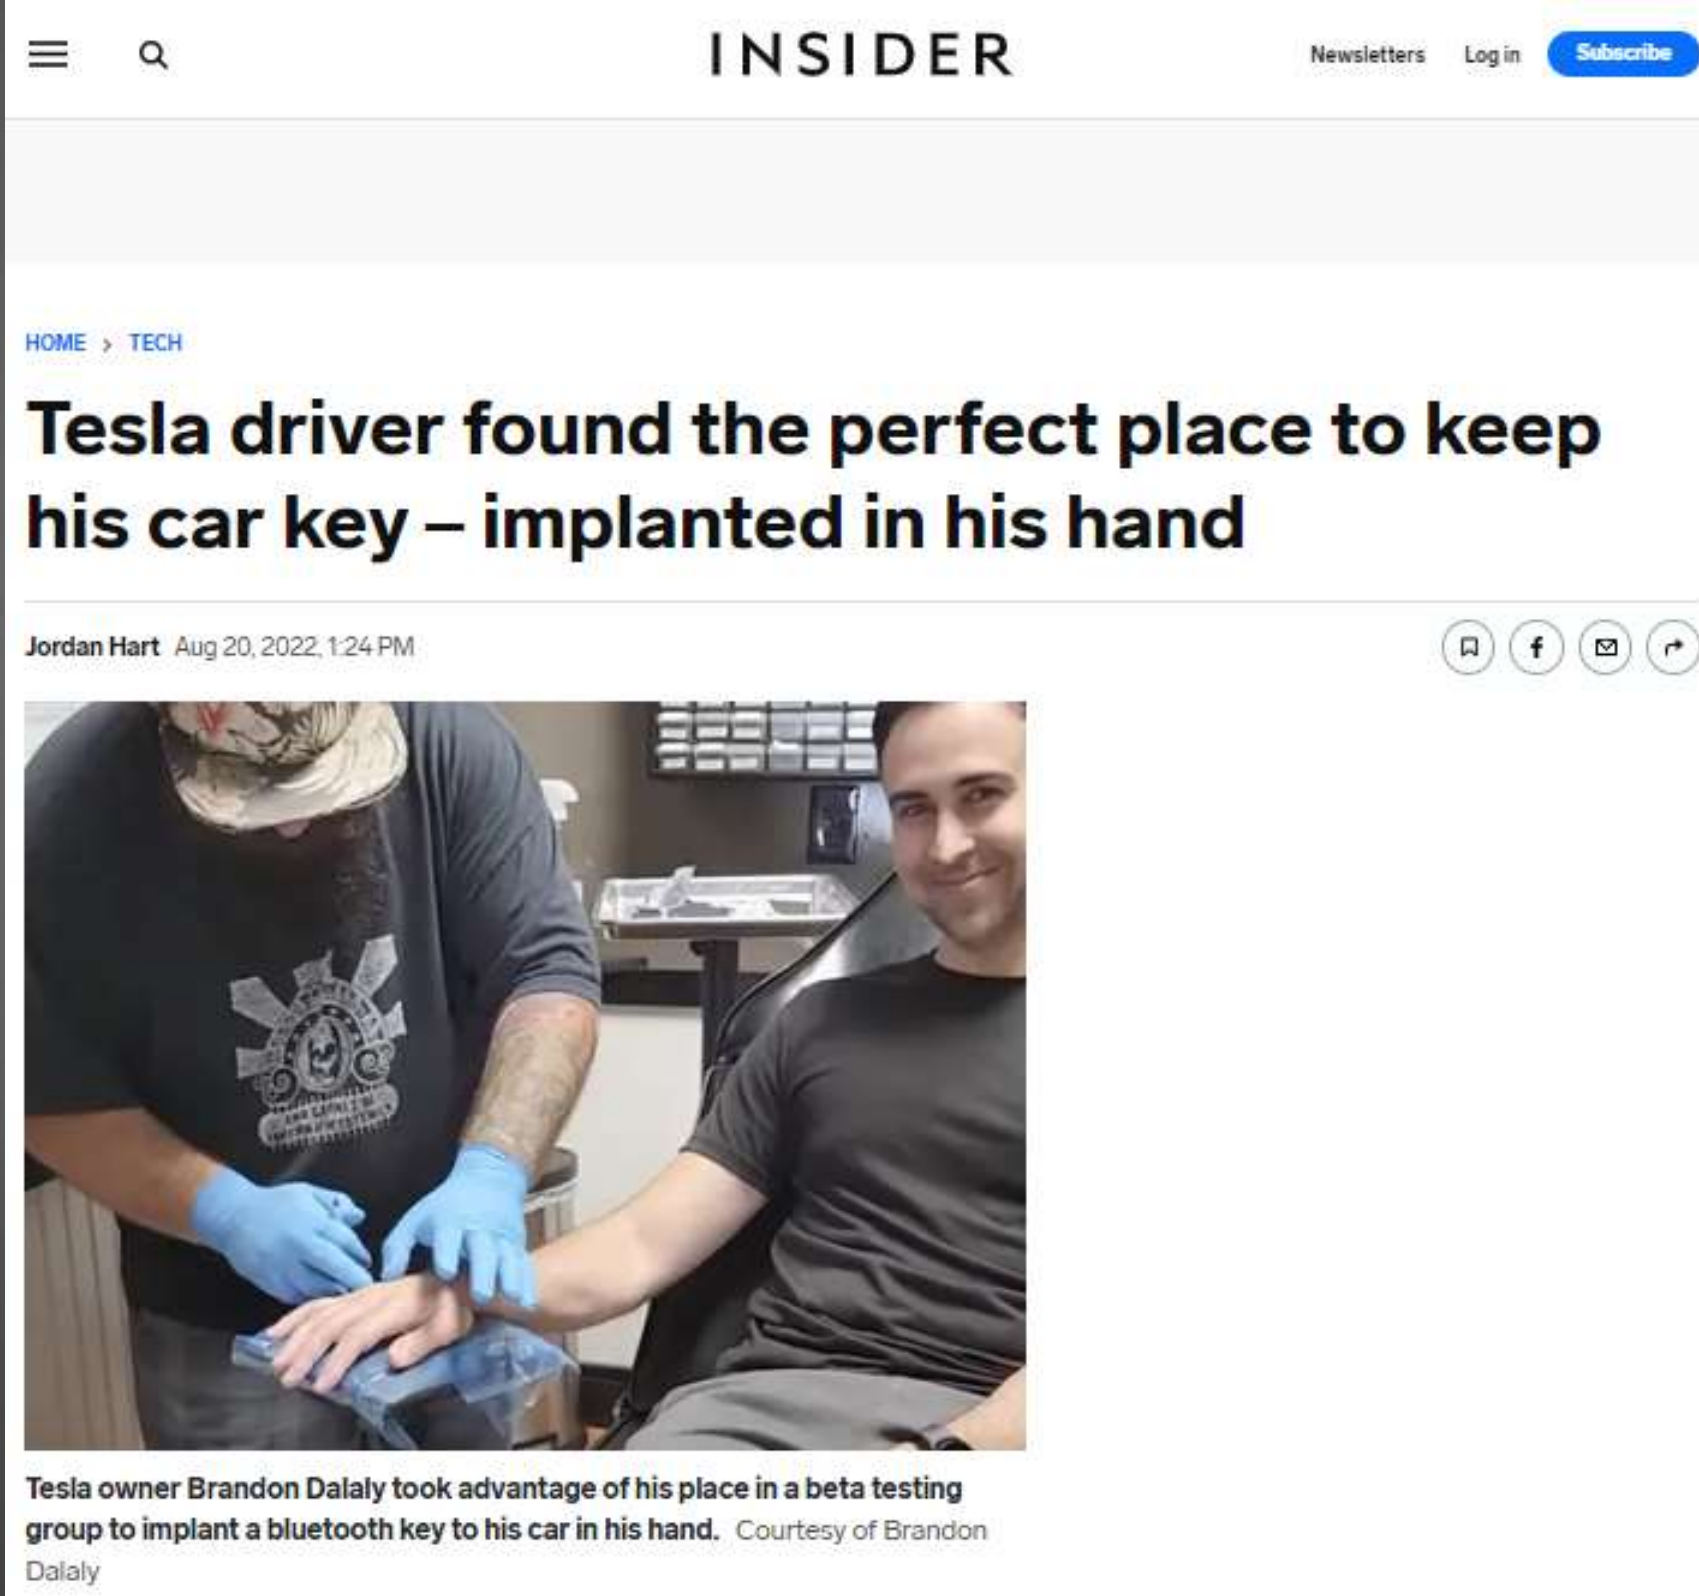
INSIDER

Newsletters Log in Subscribe

HOME > TECH

Tesla driver found the perfect place to keep his car key – implanted in his hand

Jordan Hart Aug 20, 2022, 1:24 PM

Tesla owner Brandon Dalaly took advantage of his place in a beta testing group to implant a bluetooth key to his car in his hand. Courtesy of Brandon Dalaly